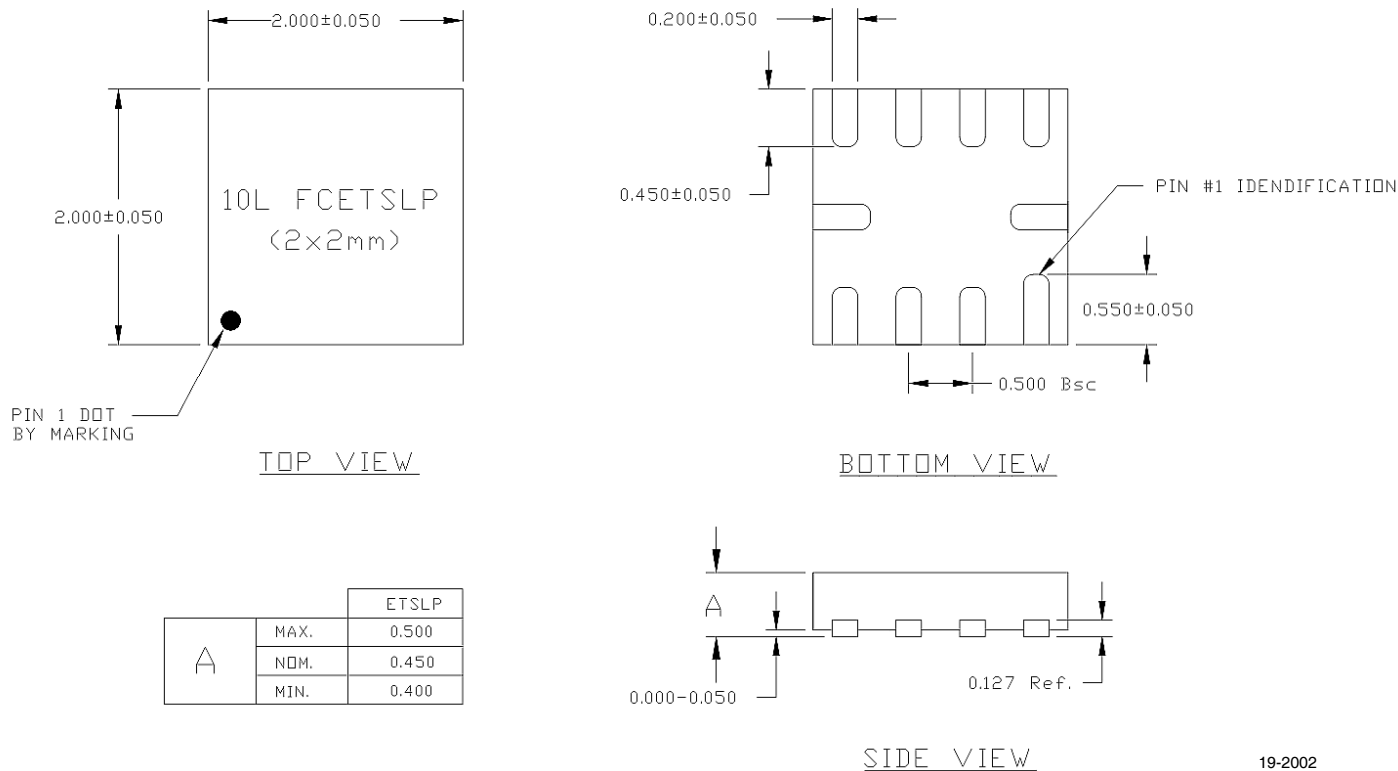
2.000±0.050

2.000±0.050

10L FCETSLP
(2x2mm)

PIN 1 DOT
BY MARKING

TOP VIEW

0.200±0.050

0.450±0.050

PIN #1 IDENDIFICATION

0.550±0.050

0.500 Bsc

BOTTOM VIEW

| | | ETSLP |
|---|---|---|
| A | MAX. | 0.500 |
| | NOM. | 0.450 |
| | MIN. | 0.400 |

A

0.000-0.050

0.127 Ref.

SIDE VIEW

19-2002